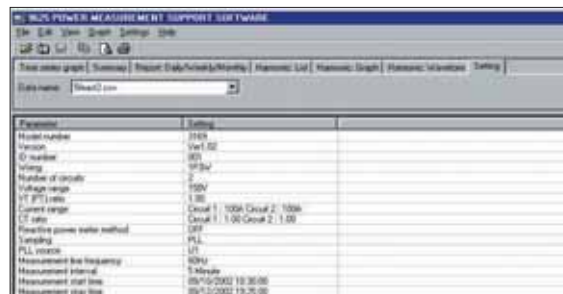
9625 POWER MEASUREMENT SUPPORT SOFTWARE

File Edit View Graph Settings Help

Time series graph | Summary | Report: Daily/Weekly/Monthly | Harmonic List | Harmonic Graph | Harmonic Waveform | Setting

Data name: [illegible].csv

| Parameter | Setting |
|---|---|
| Model number | 3169 |
| Version | Ver1.02 |
| ID number | 001 |
| Wiring | 1P3W |
| Number of circuits | 2 |
| Voltage range | 150V |
| VT (PT) ratio | 1.00 |
| Current range | Circuit 1 : 100A Circuit 2 : 100A |
| CT ratio | Circuit 1 : 1.00 Circuit 2 : 1.00 |
| Reactive power meter method | OFF |
| Sampling | PLL |
| PLL source | U1 |
| Measurement line frequency | 60Hz |
| Measurement interval | 5 Minute |
| Measurement start time | 05/13/2002 10:30:00 |
| Measurement stop time | 05/13/2002 15:35:00 |